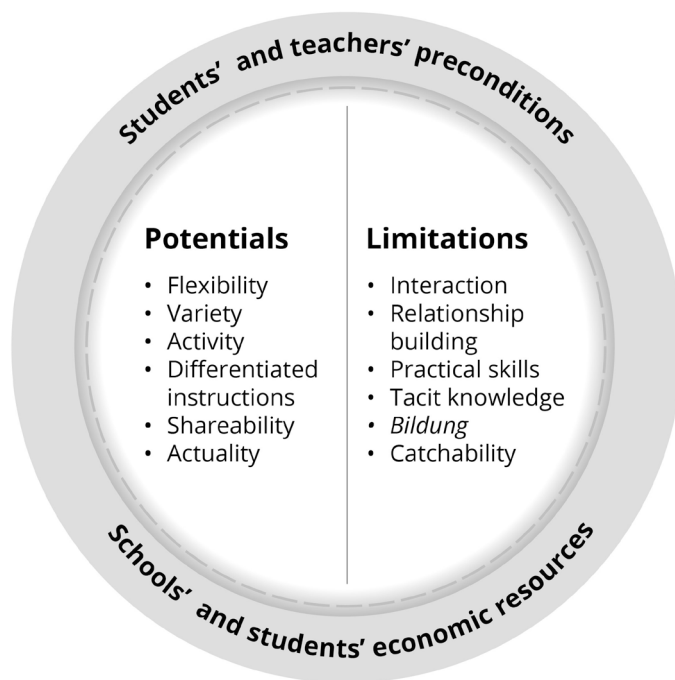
Students' and teachers' preconditions

Potentials
• Flexibility
• Variety
• Activity
• Differentiated instructions
• Shareability
• Actuality

Limitations
• Interaction
• Relationship building
• Practical skills
• Tacit knowledge
• *Bildung*
• Catchability

Schools' and students' economic resources